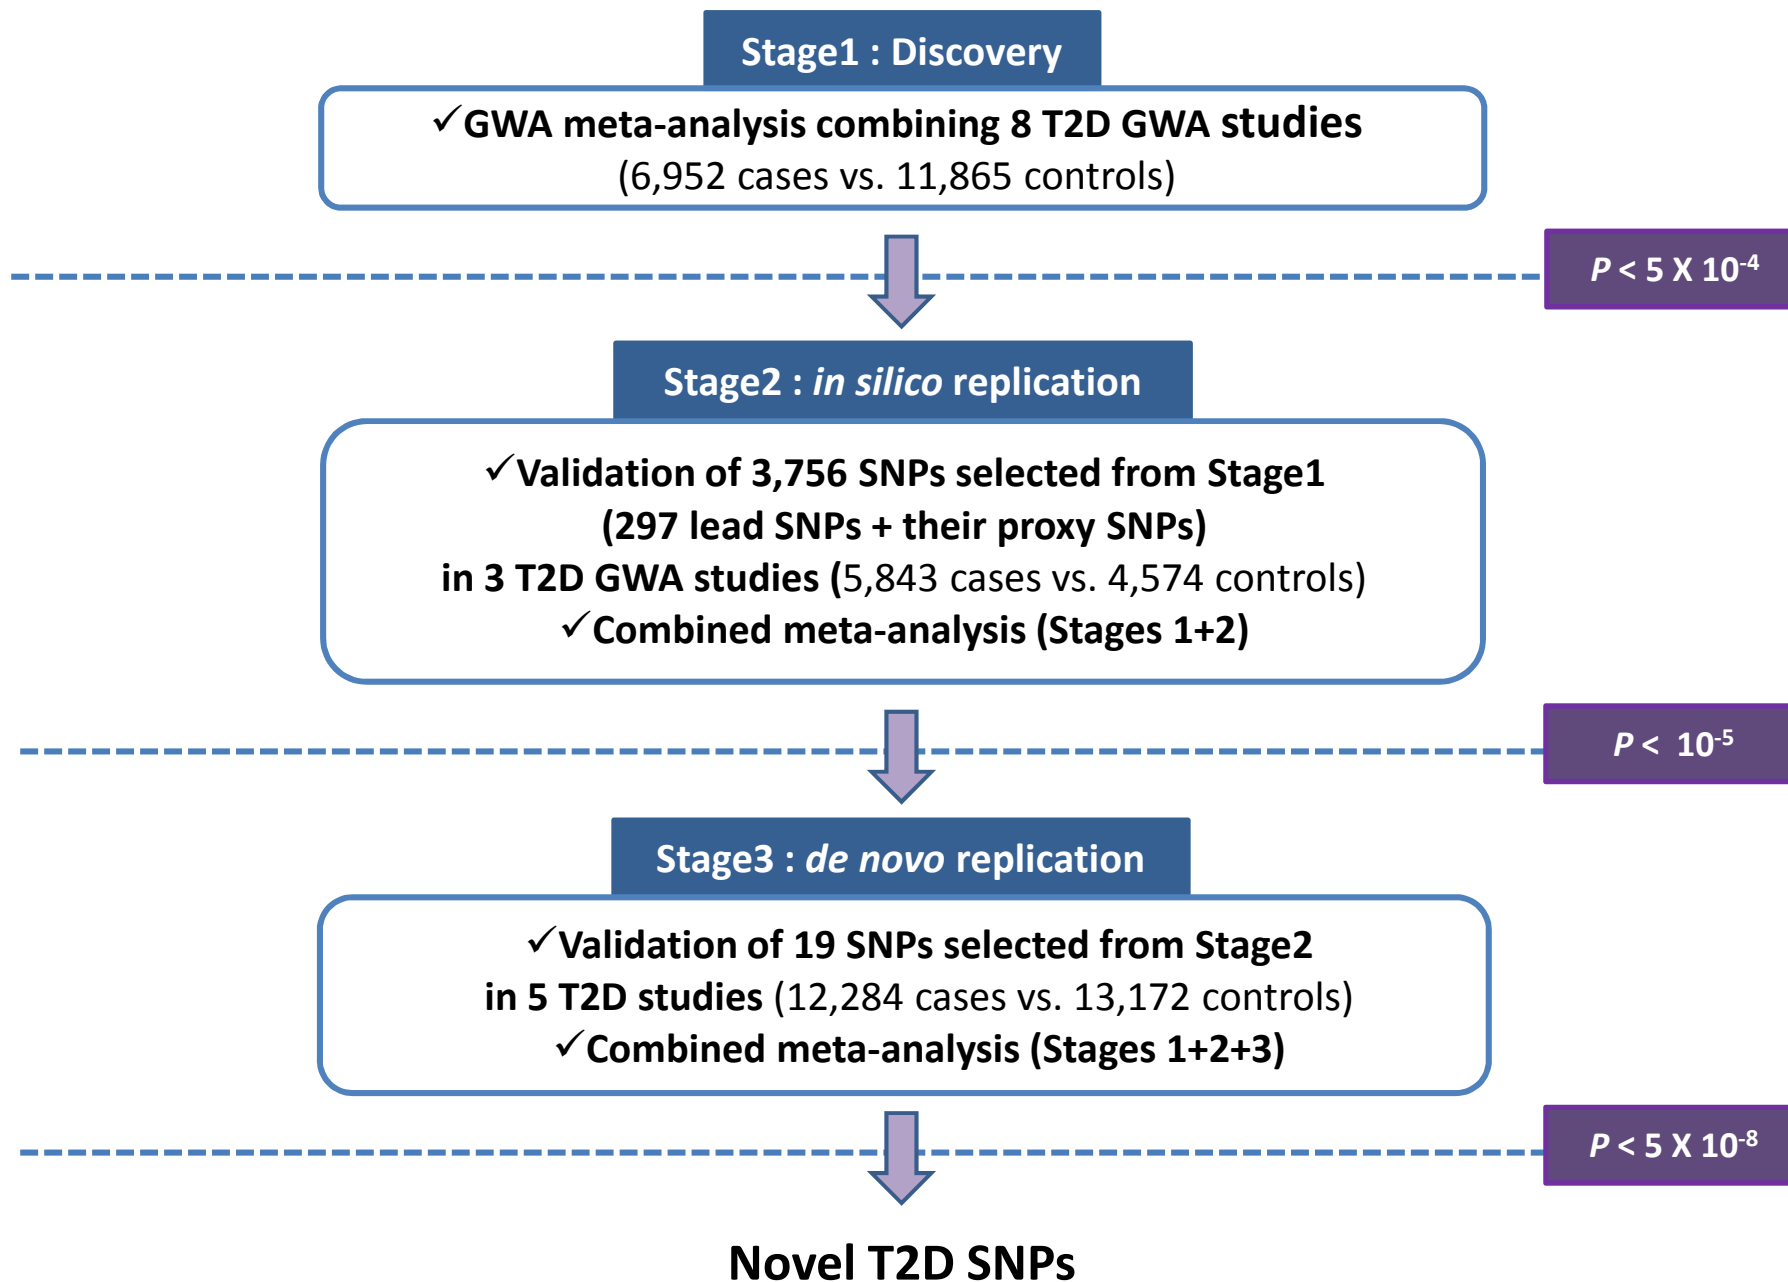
Stage1 : Discovery

✓GWA meta-analysis combining 8 T2D GWA studies (6,952 cases vs. 11,865 controls)

$P < 5 \times 10^{-4}$

Stage2 : in silico replication

✓Validation of 3,756 SNPs selected from Stage1 (297 lead SNPs + their proxy SNPs) in 3 T2D GWA studies (5,843 cases vs. 4,574 controls)
✓Combined meta-analysis (Stages 1+2)

$P < 10^{-5}$

Stage3 : de novo replication

✓Validation of 19 SNPs selected from Stage2 in 5 T2D studies (12,284 cases vs. 13,172 controls)
✓Combined meta-analysis (Stages 1+2+3)

$P < 5 \times 10^{-8}$

Novel T2D SNPs